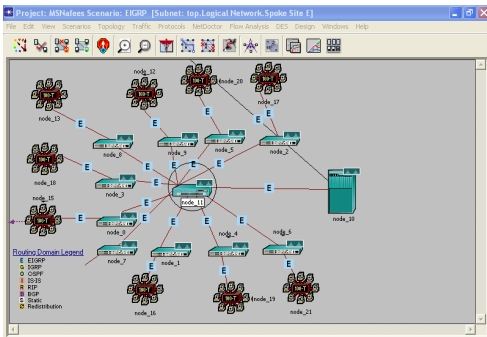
Project: MSNafees Scenario: EIGRP [Subnet: top.Logical Network.Spoke Site E]

File Edit View Scenarios Topology Traffic Protocols NetDoctor Flow Analysis DES Design Windows Help

node_12
node_20
node_17
node_13
node_8
node_9
node_5
node_2
node_18
node_3
node_11
node_10
node_15
node_0
node_4
node_6
node_7
node_1
node_16
node_19
node_21

E E E E E E E E E E E E E E E E E E E E

Routing Domain Legend
E EIGRP
I IGRP
O OSPF
I IS-IS
R RIP
B BGP
S Static
R Redistribution